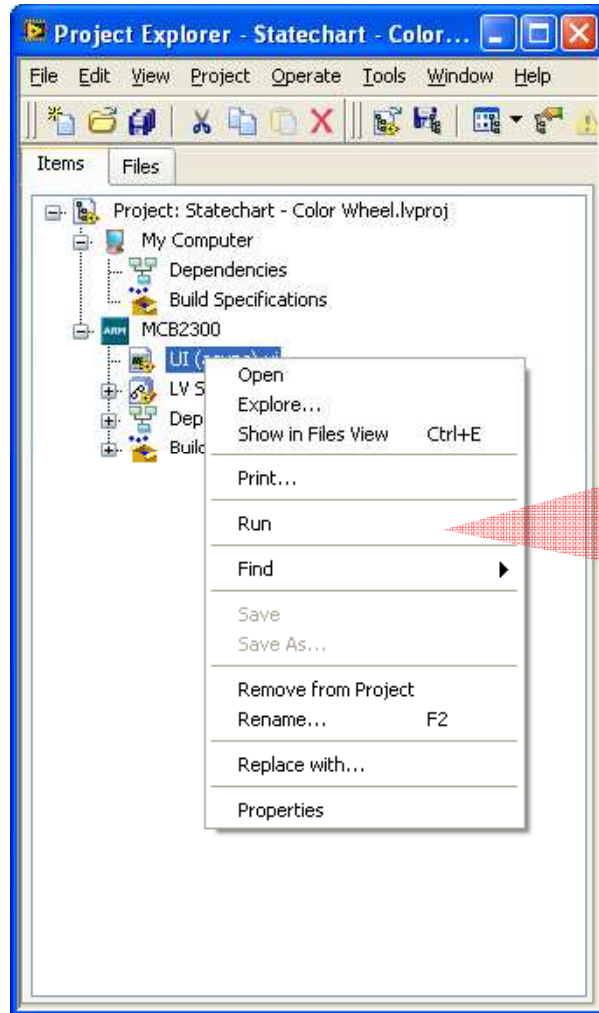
Project Explorer - Statechart - Color...

File Edit View Project Operate Tools Window Help

Items Files

Project: Statechart - Color Wheel.lvproj
My Computer
Dependencies
Build Specifications
ARM MCB2300
UI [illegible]
LV S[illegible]
Dep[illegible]
Build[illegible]

Open
Explore...
Show in Files View Ctrl+E
Print...
Run
Find
Save
Save As...
Remove from Project
Rename... F2
Replace with...
Properties